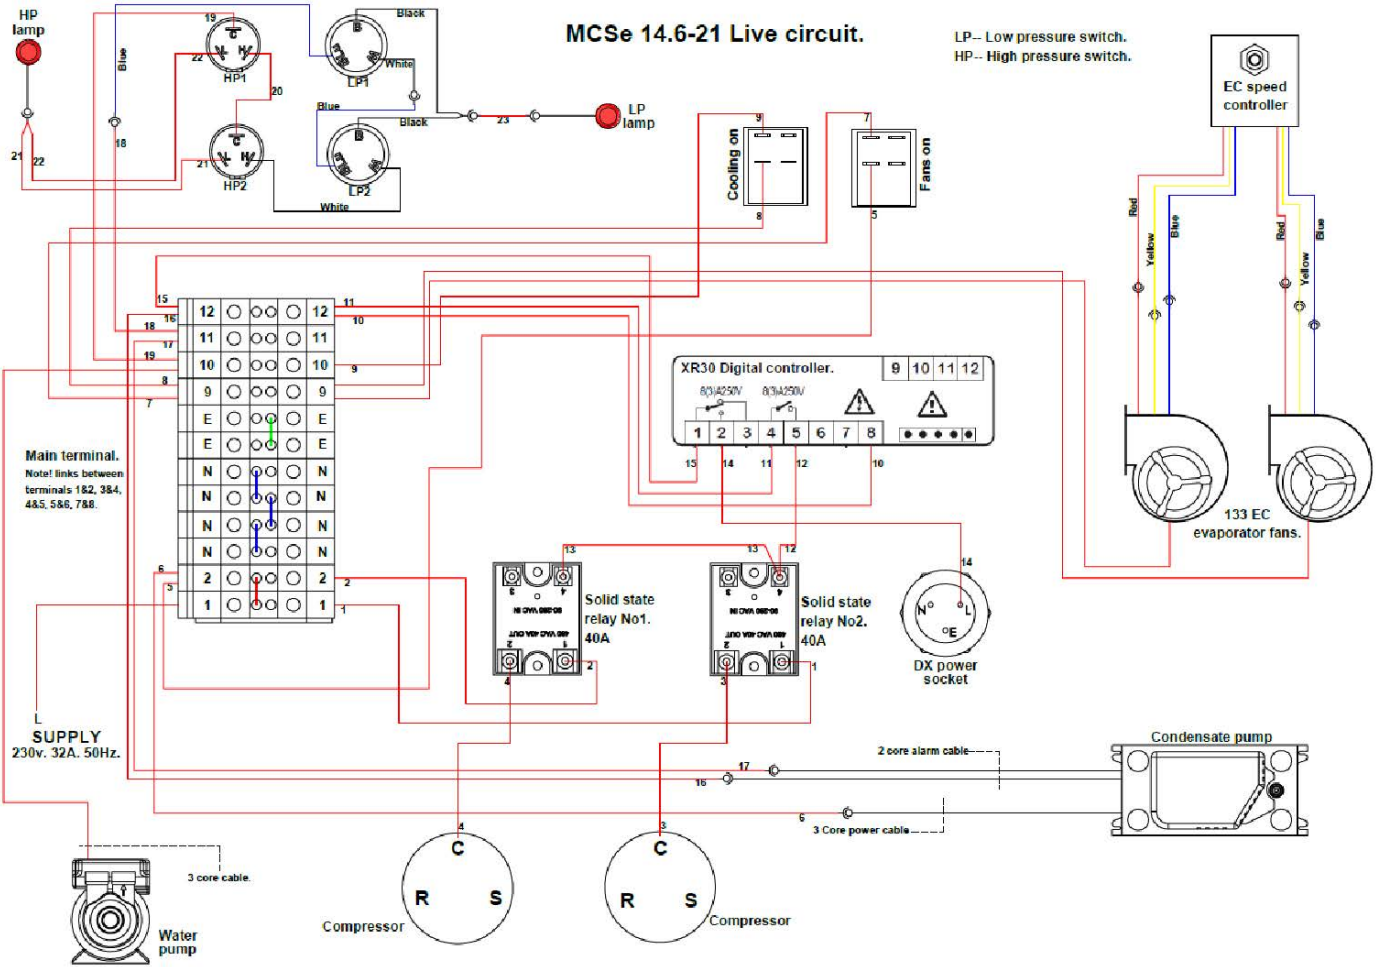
MCSe 14.6-21 Live circuit.

LP-- Low pressure switch.
HP-- High pressure switch.

HP lamp

19

Blue

C

22

HP1

20

18

21

22

21

HP2

Black

LP1

White

Blue

Black

23

LP lamp

LP2

White

EC speed controller

9

Cooling on

8

7

Fans on

5

Red

Yellow

Blue

Red

Yellow

Blue

15

16

17

18

19

8

7

12

11

10

9

E

E

N

N

N

N

2

1

12

11

10

9

E

E

N

N

N

N

2

1

11

10

9

Main terminal.
Note! links between terminals 1&2, 3&4, 4&5, 5&6, 7&8.

XR30 Digital controller.

| 9 | 10 | 11 | 12 |
|---|---|---|---|

8(3)A250V

8(3)A250V

| 1 | 2 | 3 | 4 | 5 | 6 | 7 | 8 |
|---|---|---|---|---|---|---|---|

15

14

11

12

10

133 EC evaporator fans.

6

5

2

1

13

Solid state relay No1. 40A

4

2

13

12

Solid state relay No2. 40A

3

1

14

N

L

E

DX power socket

L

SUPPLY
230v. 32A. 50Hz.

Condensate pump

2 core alarm cable

17

16

6

3 Core power cable

4

C

R

S

Compressor

3

C

R

S

Compressor

3 core cable.

Water pump